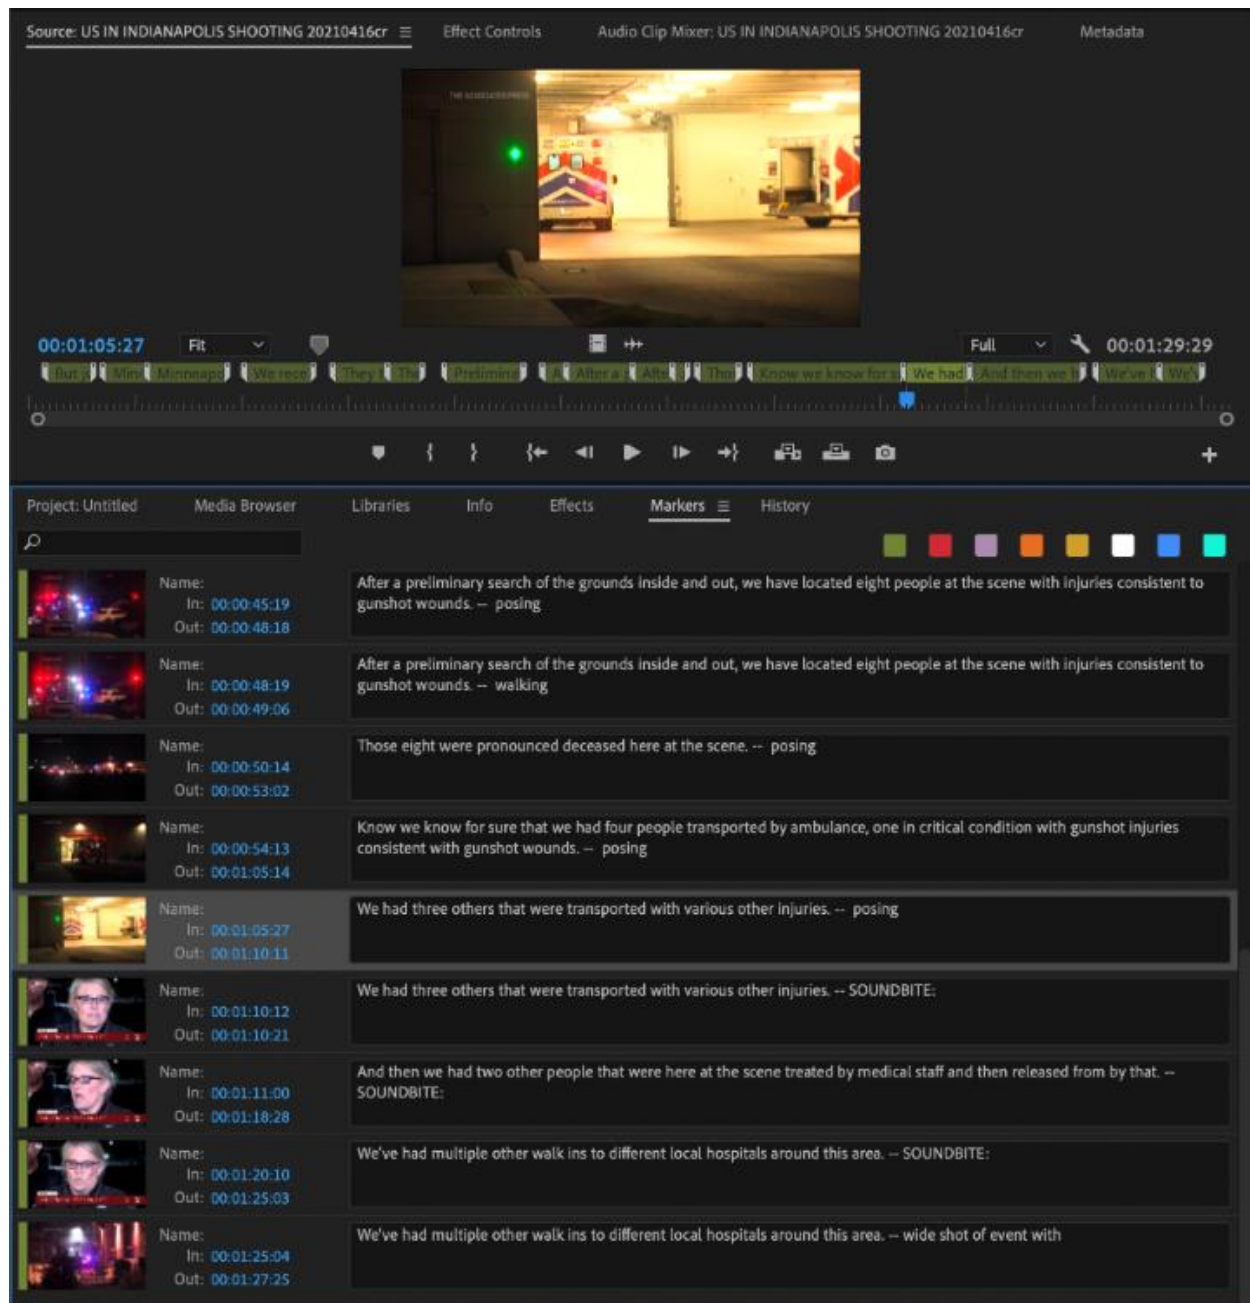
Source: US IN INDIANAPOLIS SHOOTING 20210416cr ≡   Effect Controls   Audio Clip Mixer: US IN INDIANAPOLIS SHOOTING 20210416cr   Metadata

00:01:05:27   Fit   Full   00:01:29:29

But   Min   Minneapo   We rece   They   The   Prelimina   A   After a   Aft   Tho   Know we know for s   We had   And then we h   We've   We'

Project: Untitled   Media Browser   Libraries   Info   Effects   Markers ≡   History

Name:
In: 00:00:45:19
Out: 00:00:48:18
After a preliminary search of the grounds inside and out, we have located eight people at the scene with injuries consistent to gunshot wounds. -- posing

Name:
In: 00:00:48:19
Out: 00:00:49:06
After a preliminary search of the grounds inside and out, we have located eight people at the scene with injuries consistent to gunshot wounds. -- walking

Name:
In: 00:00:50:14
Out: 00:00:53:02
Those eight were pronounced deceased here at the scene. -- posing

Name:
In: 00:00:54:13
Out: 00:01:05:14
Know we know for sure that we had four people transported by ambulance, one in critical condition with gunshot injuries consistent with gunshot wounds. -- posing

Name:
In: 00:01:05:27
Out: 00:01:10:11
We had three others that were transported with various other injuries. -- posing

Name:
In: 00:01:10:12
Out: 00:01:10:21
We had three others that were transported with various other injuries. -- SOUNDBITE:

Name:
In: 00:01:11:00
Out: 00:01:18:28
And then we had two other people that were here at the scene treated by medical staff and then released from by that. -- SOUNDBITE:

Name:
In: 00:01:20:10
Out: 00:01:25:03
We've had multiple other walk ins to different local hospitals around this area. -- SOUNDBITE:

Name:
In: 00:01:25:04
Out: 00:01:27:25
We've had multiple other walk ins to different local hospitals around this area. -- wide shot of event with